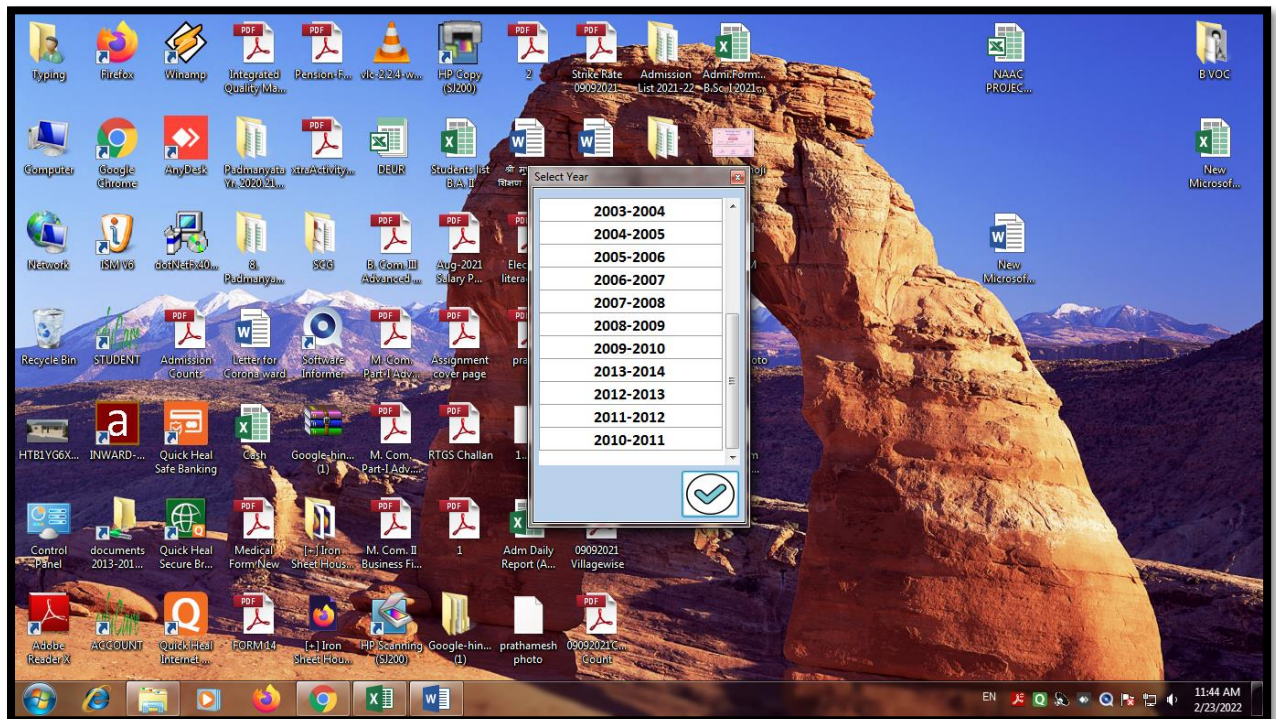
Typing
Firefox
Winamp
Integrated Quality Ma...
Pension-F...
vlc-2.2.4-w...
HP Copy (SJ200)
2
Strike Rate 09092021
Admission List 2021-22
Admi.Form... B.Sc. I 2021...
NAAC PROJEC...
B.VOC

Computer
Google Chrome
AnyDesk
Padmanyata Yr. 2020 21...
xtraActivity...
DEUR
Students list B.A. II
New Microsof...

Network
ISM V6
dotNetFx40...
8. Padmanya...
SGG
B. Com. III Advanced ...
Aug-2021 Salary P...
New Microsof...

Recycle Bin
STUDENT
Admission Counts
Letter for Corona ward
Software Informer
M. Com. Part-I Adv...
Assignment cover page

HTB1YG6X...
INWARD-...
Quick Heal Safe Banking
Cash
Google-hin... (1)
M. Com. Part-I Adv...
RTGS Challan

Control Panel
documents 2013-201...
Quick Heal Secure Br...
Medical Form New
[+] Iron Sheet Hous...
M. Com. II Business Fi...
1
Adm Daily Report (A...
09092021 Villagewise

Adobe Reader X
ACCOUNT
Quick Heal Internet ...
FORM 14
[+] Iron Sheet Hou...
HP Scanning (SJ200)
Google-hin... (1)
prathamesh photo
09092021C... Count

Select Year
2003-2004
2004-2005
2005-2006
2006-2007
2007-2008
2008-2009
2009-2010
2013-2014
2012-2013
2011-2012
2010-2011

EN
11:44 AM
2/23/2022